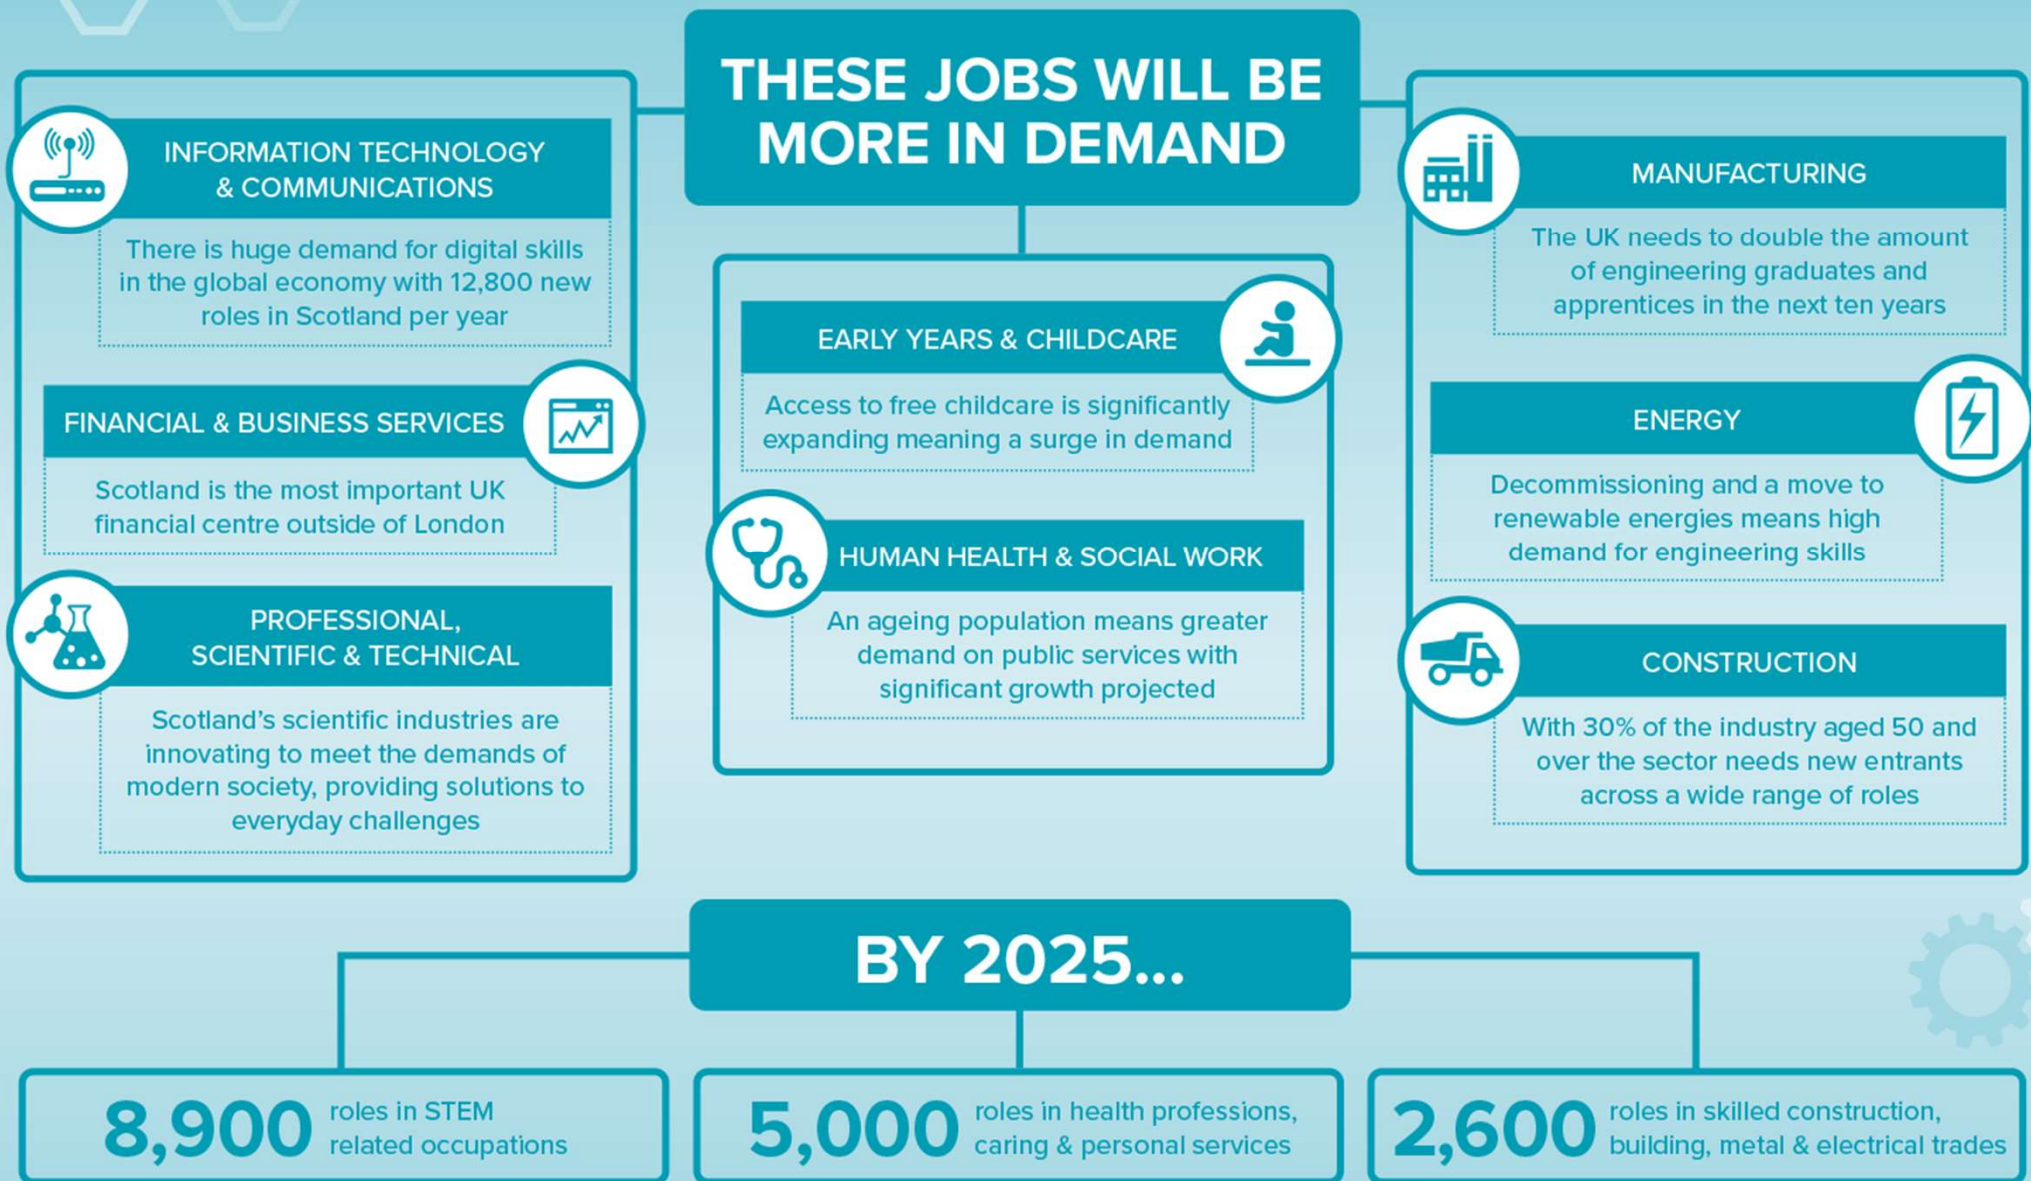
THESE JOBS WILL BE MORE IN DEMAND

INFORMATION TECHNOLOGY & COMMUNICATIONS

There is huge demand for digital skills in the global economy with 12,800 new roles in Scotland per year

FINANCIAL & BUSINESS SERVICES

Scotland is the most important UK financial centre outside of London

PROFESSIONAL, SCIENTIFIC & TECHNICAL

Scotland's scientific industries are innovating to meet the demands of modern society, providing solutions to everyday challenges

EARLY YEARS & CHILDCARE

Access to free childcare is significantly expanding meaning a surge in demand

HUMAN HEALTH & SOCIAL WORK

An ageing population means greater demand on public services with significant growth projected

MANUFACTURING

The UK needs to double the amount of engineering graduates and apprentices in the next ten years

ENERGY

Decommissioning and a move to renewable energies means high demand for engineering skills

CONSTRUCTION

With 30% of the industry aged 50 and over the sector needs new entrants across a wide range of roles

BY 2025...

8,900 roles in STEM related occupations

5,000 roles in health professions, caring & personal services

2,600 roles in skilled construction, building, metal & electrical trades